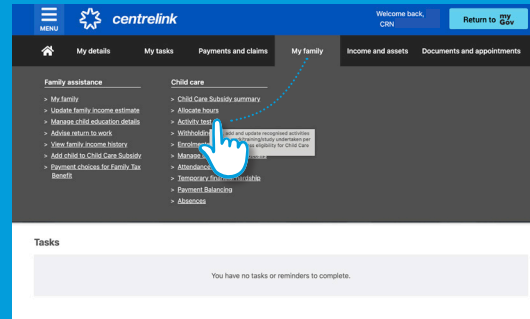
MENU

centrelink

Welcome back,
CRN

Return to my Gov

My details

My tasks

Payments and claims

My family

Income and assets

Documents and appointments

Family assistance

> My family
> Update family income estimate
> Manage child education details
> Advise return to work
> View family income history
> Add child to Child Care Subsidy
> Payment choices for Family Tax Benefit

Child care

> Child Care Subsidy summary
> Allocate hours
> Activity test
> Withholding
> Enrolment
> Manage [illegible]
> Attendance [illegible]
> Temporary financial hardship
> Payment Balancing
> Absences

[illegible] add and update recognised activities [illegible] training/study undertaken per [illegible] eligibility for Child Care

Tasks

You have no tasks or reminders to complete.